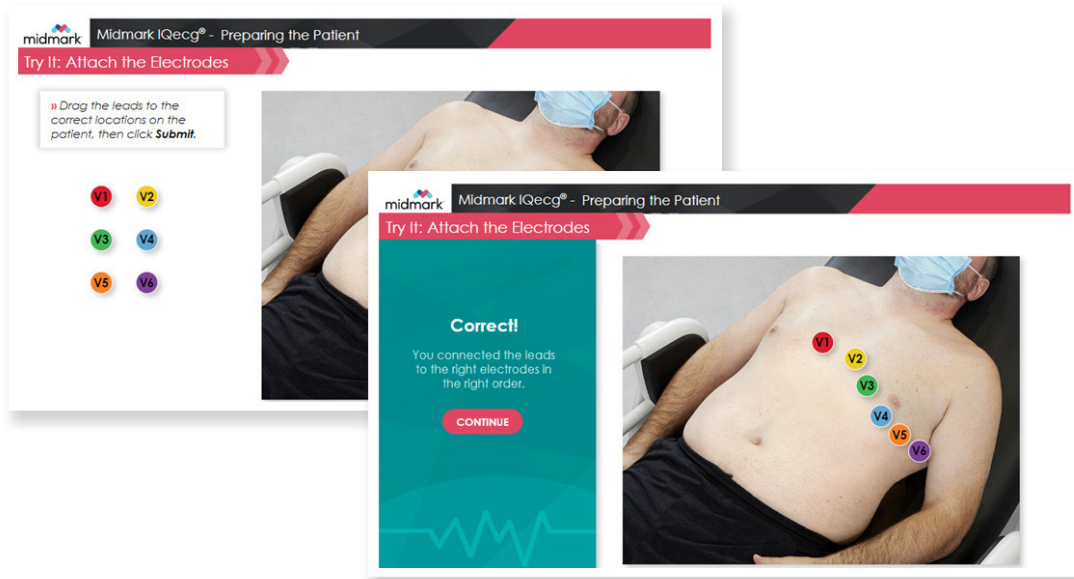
midmark

Midmark IQecg® - Preparing the Patient

Try It: Attach the Electrodes

» Drag the leads to the correct locations on the patient, then click Submit.

V1 V2

V3 V4

V5 V6

midmark

Midmark IQecg® - Preparing the Patient

Try It: Attach the Electrodes

Correct!

You connected the leads to the right electrodes in the right order.

CONTINUE

V1

V2

V3

V4

V5

V6